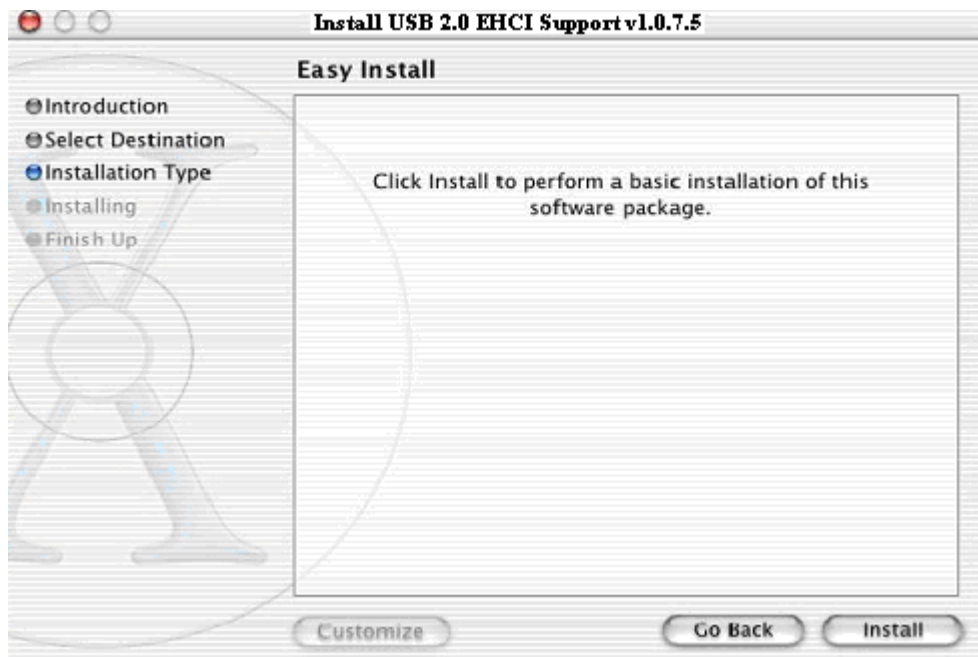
Install USB 2.0 EHCI Support v1.0.7.5

Easy Install

Introduction
Select Destination
Installation Type
Installing
Finish Up

Click Install to perform a basic installation of this software package.

Customize

Go Back

Install